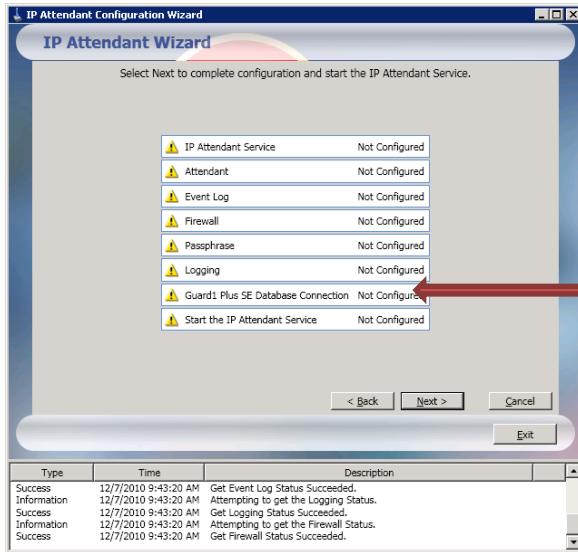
IP Attendant Configuration Wizard

IP Attendant Wizard

Select Next to complete configuration and start the IP Attendant Service.

| | |
|---|---|
| IP Attendant Service | Not Configured |
| Attendant | Not Configured |
| Event Log | Not Configured |
| Firewall | Not Configured |
| Passphrase | Not Configured |
| Logging | Not Configured |
| Guard1 Plus SE Database Connection | Not Configure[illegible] |
| Start the IP Attendant Service | Not Configured |

< Back | Next > | Cancel

Exit

| Type | Time | Description |
|---|---|---|
| Success | 12/7/2010 9:43:20 AM | Get Event Log Status Succeeded. |
| Information | 12/7/2010 9:43:20 AM | Attempting to get the Logging Status. |
| Success | 12/7/2010 9:43:20 AM | Get Logging Status Succeeded. |
| Information | 12/7/2010 9:43:20 AM | Attempting to get the Firewall Status. |
| Success | 12/7/2010 9:43:20 AM | Get Firewall Status Succeeded. |